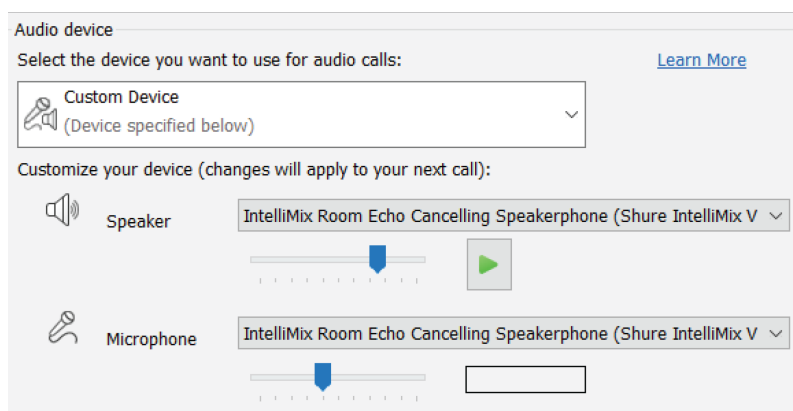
Audio device
Select the device you want to use for audio calls:
Learn More
Custom Device
(Device specified below)
Customize your device (changes will apply to your next call):
Speaker
IntelliMix Room Echo Cancelling Speakerphone (Shure IntelliMix V
Microphone
IntelliMix Room Echo Cancelling Speakerphone (Shure IntelliMix V